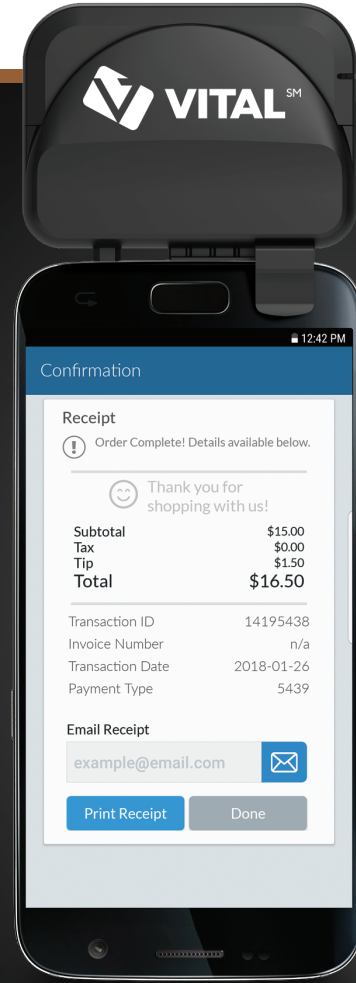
VITAL℠

12:42 PM

Confirmation

Receipt

Order Complete! Details available below.

Thank you for shopping with us!

| | |
|---|---|
| Subtotal | \$15.00 |
| Tax | \$0.00 |
| Tip | \$1.50 |
| Total | \$16.50 |

| | |
|---|---|
| Transaction ID | 14195438 |
| Invoice Number | n/a |
| Transaction Date | 2018-01-26 |
| Payment Type | 5439 |

Email Receipt

example@email.com

Print Receipt

Done